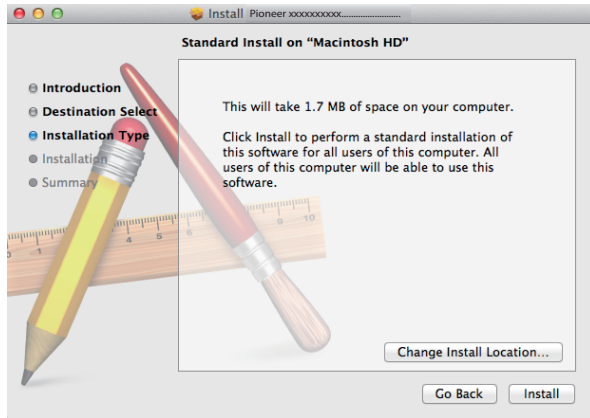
Install Pioneer xxxxxxxxxx.......................

Standard Install on "Macintosh HD"

Introduction
Destination Select
Installation Type
Installation
Summary

This will take 1.7 MB of space on your computer.

Click Install to perform a standard installation of this software for all users of this computer. All users of this computer will be able to use this software.

Change Install Location...

Go Back
Install